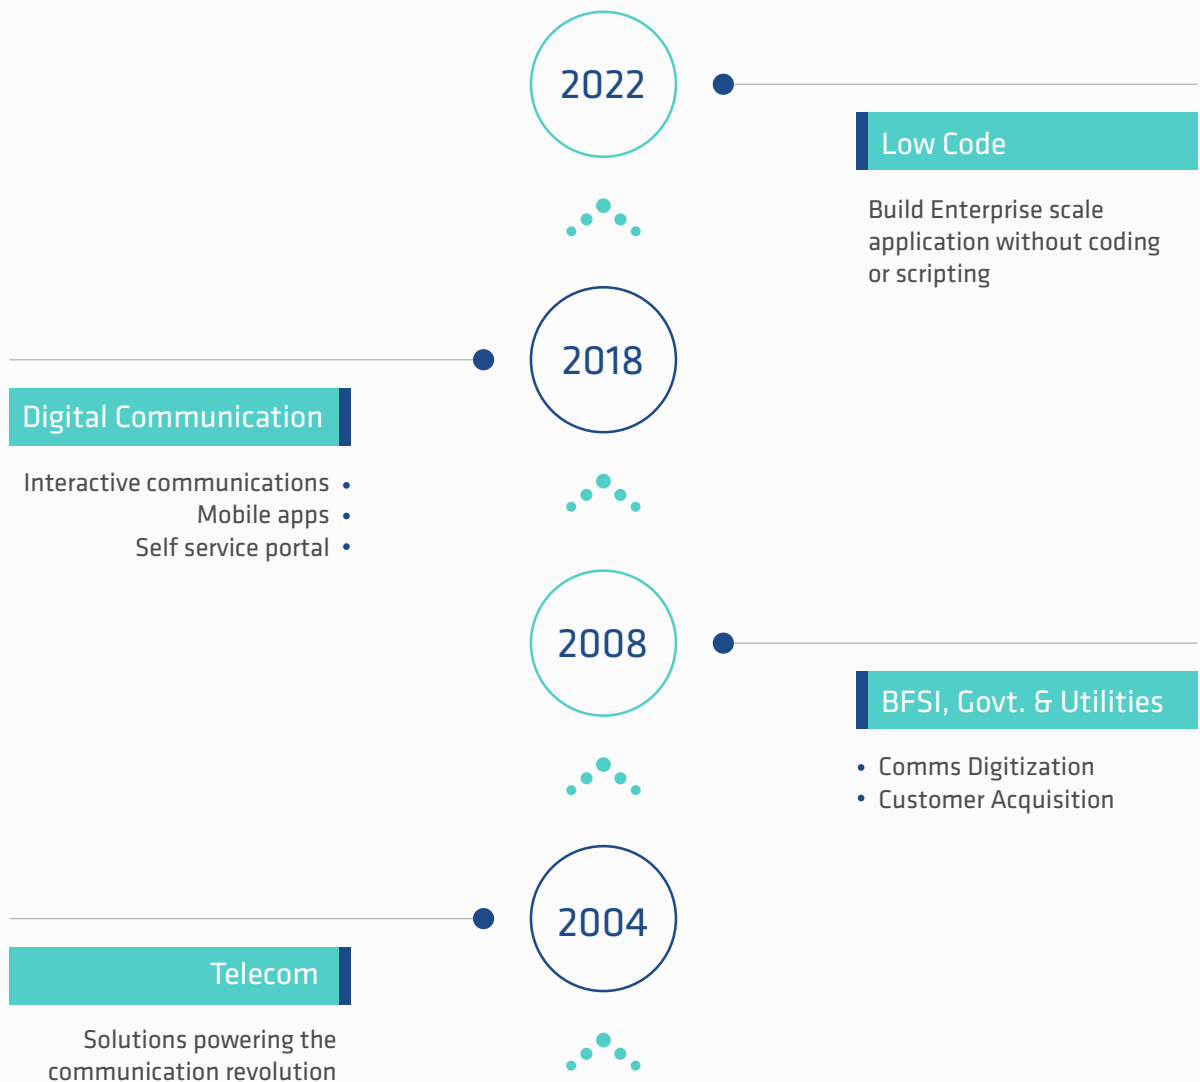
2022

Low Code

Build Enterprise scale application without coding or scripting

2018

Digital Communication

Interactive communications •
Mobile apps •
Self service portal •

2008

BFSI, Govt. & Utilities

• Comms Digitization
• Customer Acquisition

2004

Telecom

Solutions powering the communication revolution